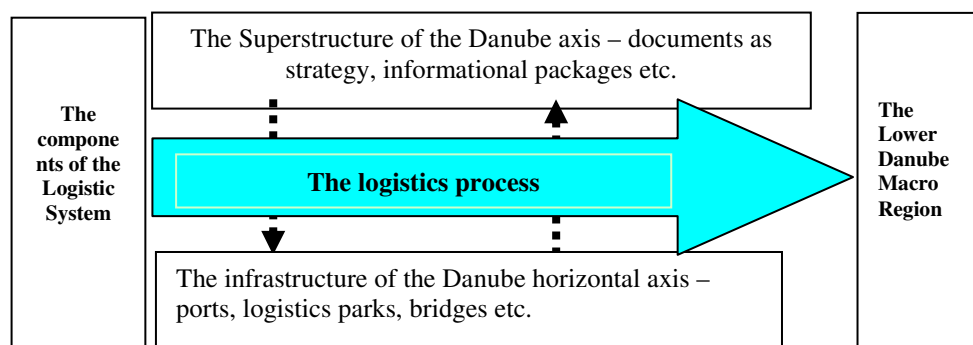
The components of the Logistic System

The Superstructure of the Danube axis – documents as strategy, informational packages etc.

The logistics process

The infrastructure of the Danube horizontal axis – ports, logistics parks, bridges etc.

The Lower Danube Macro Region